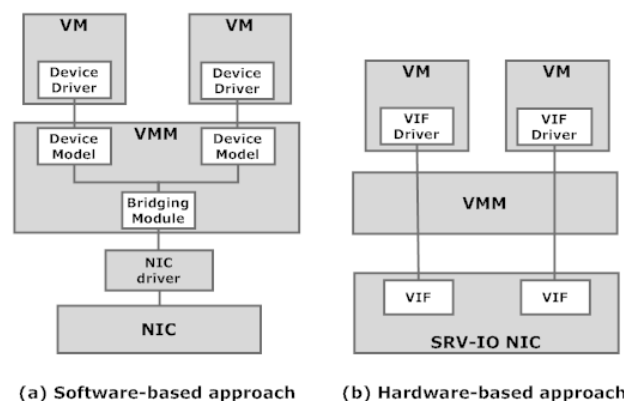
VM

Device Driver

VM

Device Driver

VMM

Device Model

Device Model

Bridging Module

NIC driver

NIC

(a) Software-based approach

VM

VIF Driver

VM

VIF Driver

VMM

VIF

VIF

SRV-IO NIC

(b) Hardware-based approach